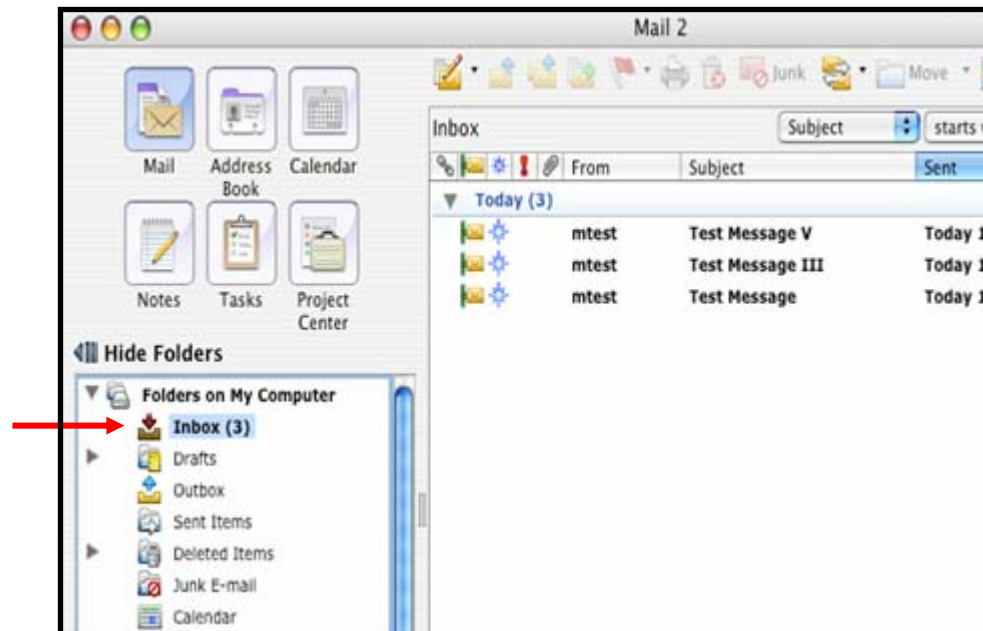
Mail 2

Junk Move

Mail Address Book Calendar

Notes Tasks Project Center

Hide Folders

Folders on My Computer
Inbox (3)
Drafts
Outbox
Sent Items
Deleted Items
Junk E-mail
Calendar

Inbox

Subject starts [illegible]

| From | Subject | Sent |
|---|---|---|
| Today (3) | | |
| mtest | Test Message V | Today 1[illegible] |
| mtest | Test Message III | Today 1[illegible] |
| mtest | Test Message | Today 1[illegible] |